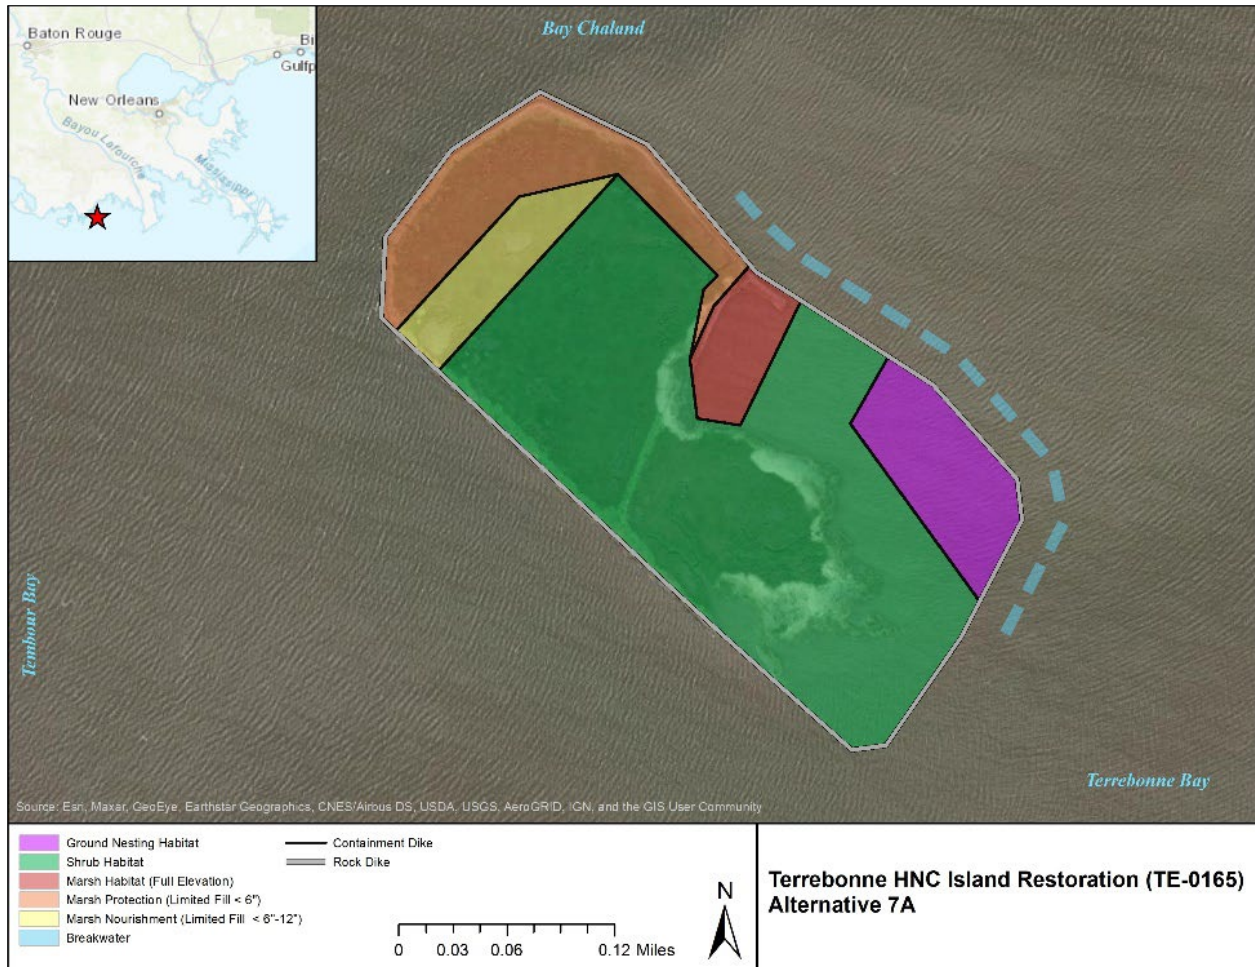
Baton Rouge
Bi
Gulfp
New Orleans
Bayou Lafourche
Mississippi

Bay Chaland

Tembour Bay

Terrebonne Bay

Source: Esri, Maxar, GeoEye, Earthstar Geographics, CNES/Airbus DS, USDA, USGS, AeroGRID, IGN, and the GIS User Community

Ground Nesting Habitat
Shrub Habitat
Marsh Habitat (Full Elevation)
Marsh Protection (Limited Fill < 6")
Marsh Nourishment (Limited Fill < 6"-12")
Breakwater

Containment Dike
Rock Dike

0 0.03 0.06 0.12 Miles

N

Terrebonne HNC Island Restoration (TE-0165)
Alternative 7A